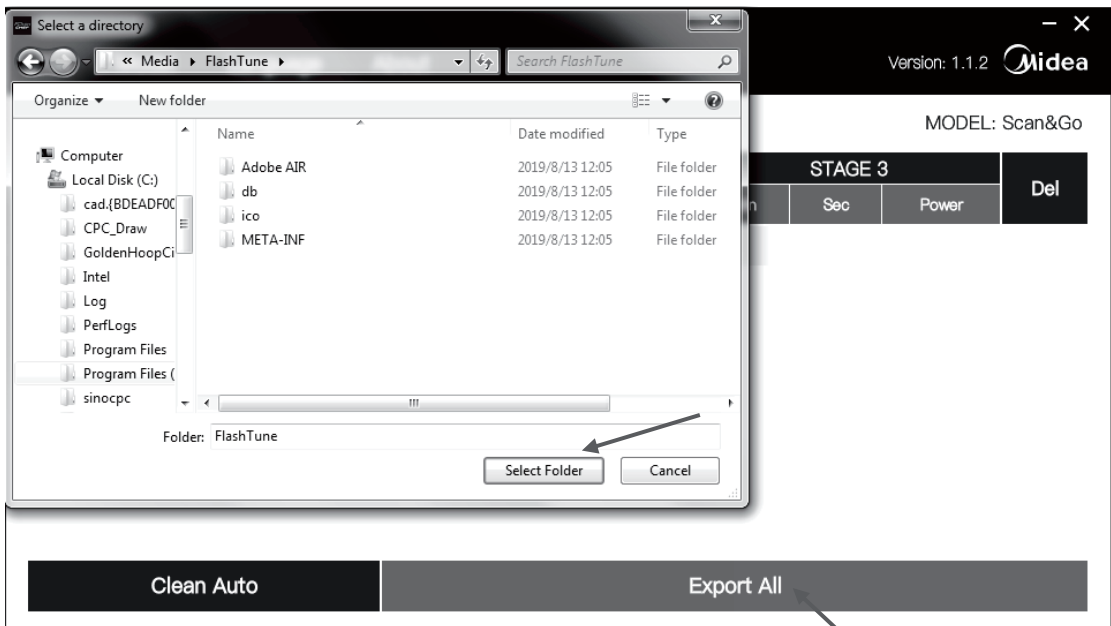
Select a directory

« Media ▸ FlashTune ▸

Search FlashTune

Organize ▾ New folder

Computer
Local Disk (C:)
cad.{BDEADF0C
CPC_Draw
GoldenHoopCi
Intel
Log
PerfLogs
Program Files
Program Files (
sinocpc

| Name | Date modified | Type |
|---|---|---|
| Adobe AIR | 2019/8/13 12:05 | File folder |
| db | 2019/8/13 12:05 | File folder |
| ico | 2019/8/13 12:05 | File folder |
| META-INF | 2019/8/13 12:05 | File folder |

Folder: FlashTune

Select Folder Cancel

– ×

Version: 1.1.2 Midea

MODEL: Scan&Go

STAGE 3

Sec Power

Del

Clean Auto

Export All